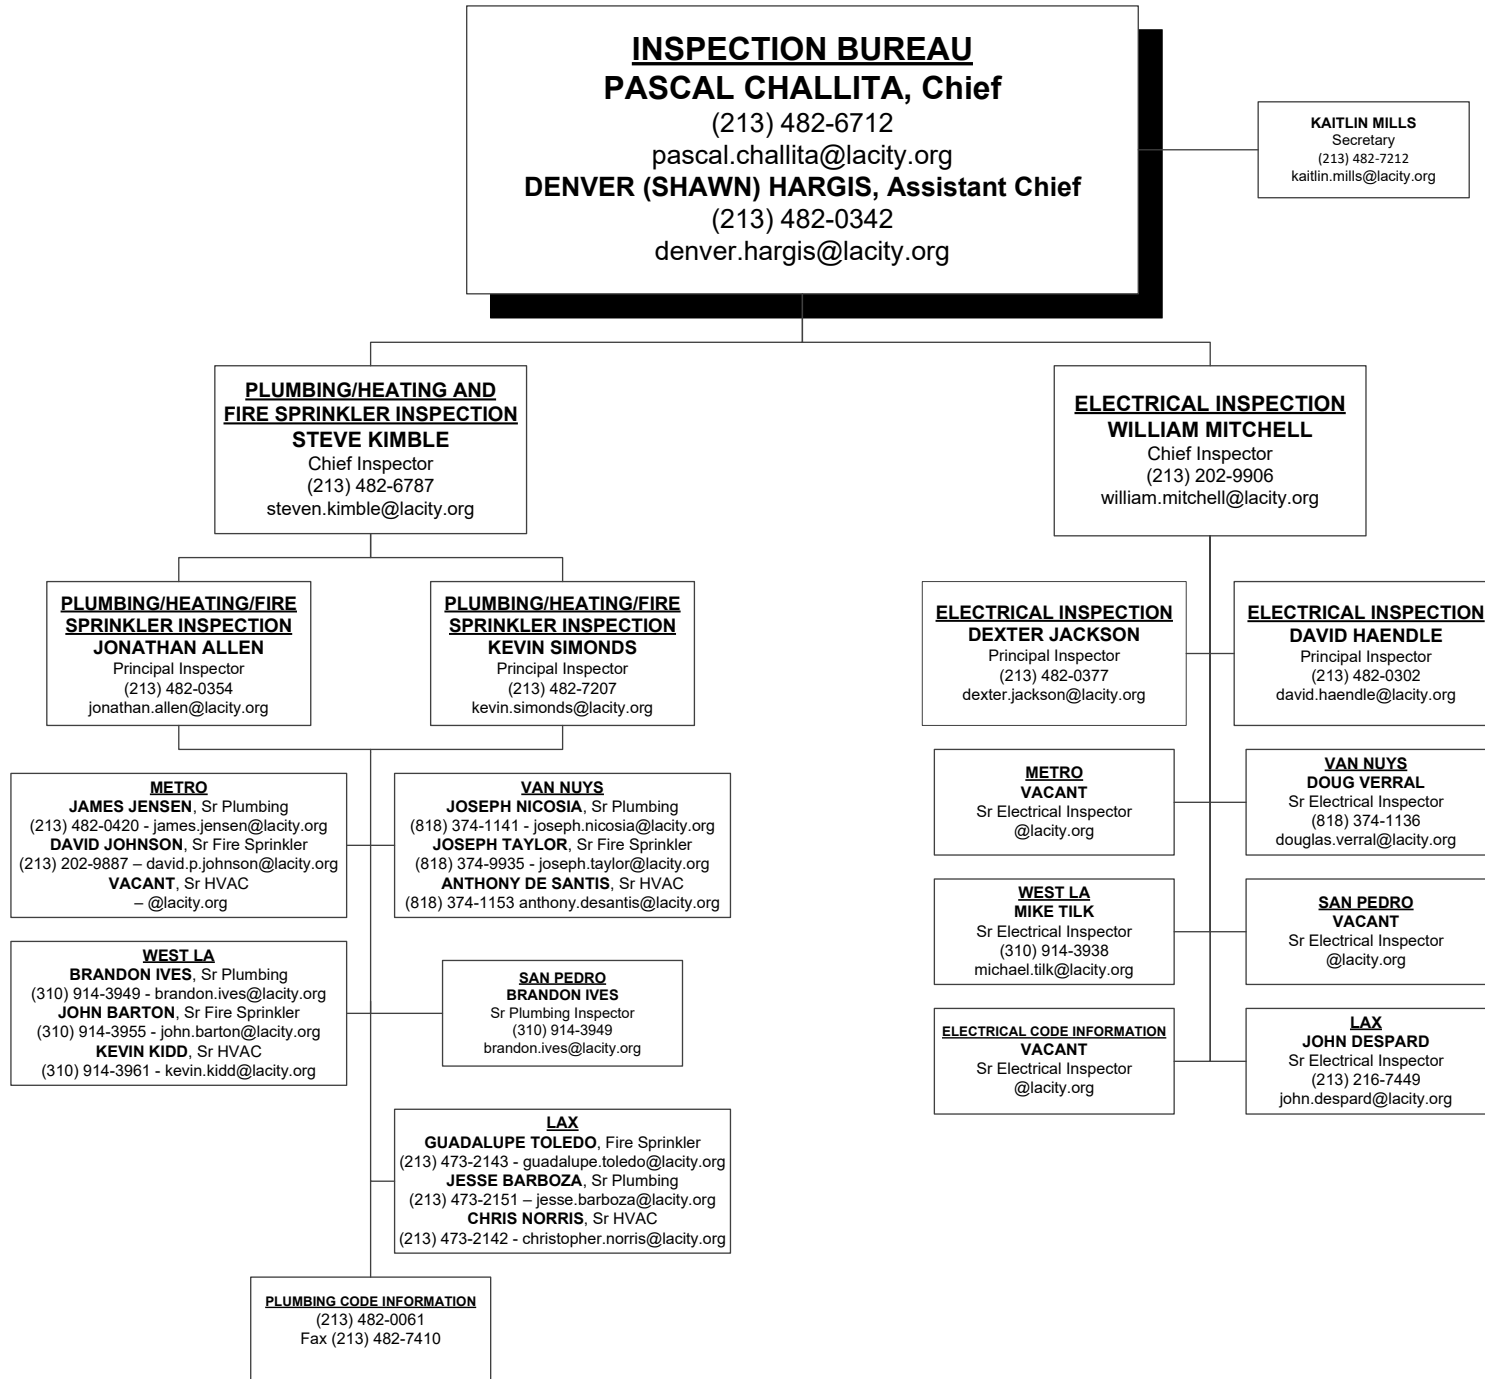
INSPECTION BUREAU
PASCAL CHALLITA, Chief
(213) 482-6712
pascal.challita@lacity.org
DENVER (SHAWN) HARGIS, Assistant Chief
(213) 482-0342
denver.hargis@lacity.org

KAITLIN MILLS
Secretary
(213) 482-7212
kaitlin.mills@lacity.org

PLUMBING/HEATING AND FIRE SPRINKLER INSPECTION
STEVE KIMBLE
Chief Inspector
(213) 482-6787
steven.kimble@lacity.org

ELECTRICAL INSPECTION
WILLIAM MITCHELL
Chief Inspector
(213) 202-9906
william.mitchell@lacity.org

PLUMBING/HEATING/FIRE SPRINKLER INSPECTION
JONATHAN ALLEN
Principal Inspector
(213) 482-0354
jonathan.allen@lacity.org

PLUMBING/HEATING/FIRE SPRINKLER INSPECTION
KEVIN SIMONDS
Principal Inspector
(213) 482-7207
kevin.simonds@lacity.org

ELECTRICAL INSPECTION
DEXTER JACKSON
Principal Inspector
(213) 482-0377
dexter.jackson@lacity.org

ELECTRICAL INSPECTION
DAVID HAENDLE
Principal Inspector
(213) 482-0302
david.haendle@lacity.org

METRO
JAMES JENSEN, Sr Plumbing
(213) 482-0420 - james.jensen@lacity.org
DAVID JOHNSON, Sr Fire Sprinkler
(213) 202-9887 – david.p.johnson@lacity.org
VACANT, Sr HVAC
– @lacity.org

VAN NUYS
JOSEPH NICOSIA, Sr Plumbing
(818) 374-1141 - joseph.nicosia@lacity.org
JOSEPH TAYLOR, Sr Fire Sprinkler
(818) 374-9935 - joseph.taylor@lacity.org
ANTHONY DE SANTIS, Sr HVAC
(818) 374-1153 anthony.desantis@lacity.org

METRO
VACANT
Sr Electrical Inspector
@lacity.org

VAN NUYS
DOUG VERRAL
Sr Electrical Inspector
(818) 374-1136
douglas.verral@lacity.org

WEST LA
BRANDON IVES, Sr Plumbing
(310) 914-3949 - brandon.ives@lacity.org
JOHN BARTON, Sr Fire Sprinkler
(310) 914-3955 - john.barton@lacity.org
KEVIN KIDD, Sr HVAC
(310) 914-3961 - kevin.kidd@lacity.org

SAN PEDRO
BRANDON IVES
Sr Plumbing Inspector
(310) 914-3949
brandon.ives@lacity.org

WEST LA
MIKE TILK
Sr Electrical Inspector
(310) 914-3938
michael.tilk@lacity.org

SAN PEDRO
VACANT
Sr Electrical Inspector
@lacity.org

ELECTRICAL CODE INFORMATION
VACANT
Sr Electrical Inspector
@lacity.org

LAX
JOHN DESPARD
Sr Electrical Inspector
(213) 216-7449
john.despard@lacity.org

LAX
GUADALUPE TOLEDO, Fire Sprinkler
(213) 473-2143 - guadalupe.toledo@lacity.org
JESSE BARBOZA, Sr Plumbing
(213) 473-2151 – jesse.barboza@lacity.org
CHRIS NORRIS, Sr HVAC
(213) 473-2142 - christopher.norris@lacity.org

PLUMBING CODE INFORMATION
(213) 482-0061
Fax (213) 482-7410